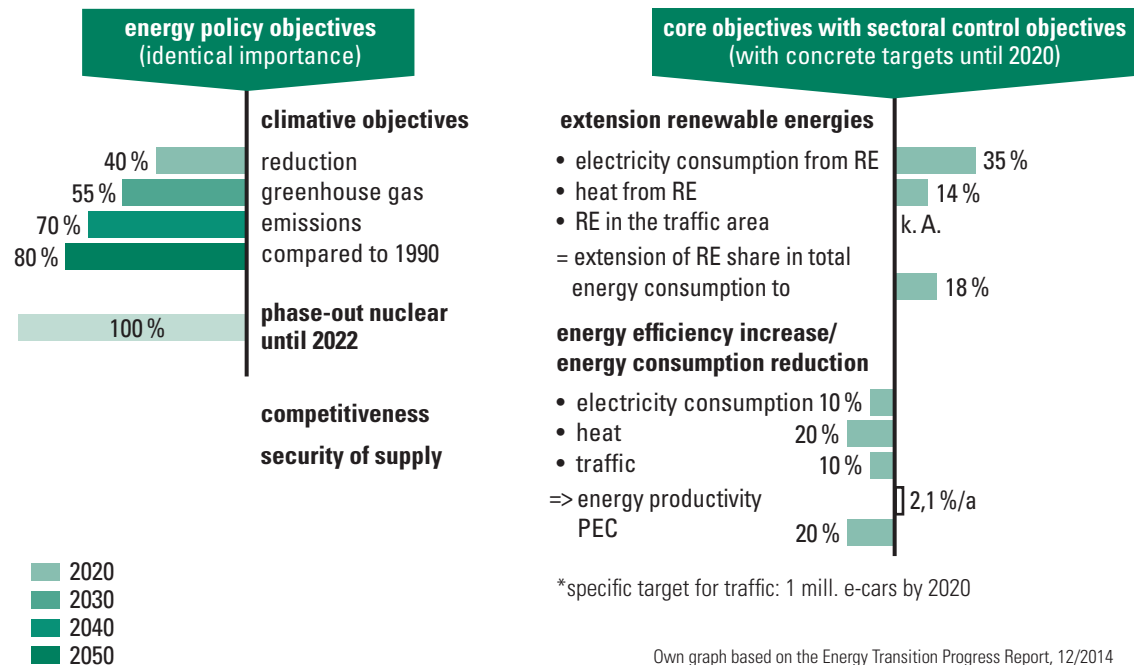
energy policy objectives
(identical importance)

climative objectives

40 %
55 %
70 %
80 %

reduction greenhouse gas emissions compared to 1990

100 %

phase-out nuclear until 2022

competitiveness

security of supply

core objectives with sectoral control objectives
(with concrete targets until 2020)

extension renewable energies

• electricity consumption from RE 35 %
• heat from RE 14 %
• RE in the traffic area k. A.
= extension of RE share in total energy consumption to 18 %

energy efficiency increase/
energy consumption reduction

• electricity consumption 10 %
• heat 20 %
• traffic 10 %
=> energy productivity 2,1 %/a
PEC 20 %

*specific target for traffic: 1 mill. e-cars by 2020

2020
2030
2040
2050

Own graph based on the Energy Transition Progress Report, 12/2014